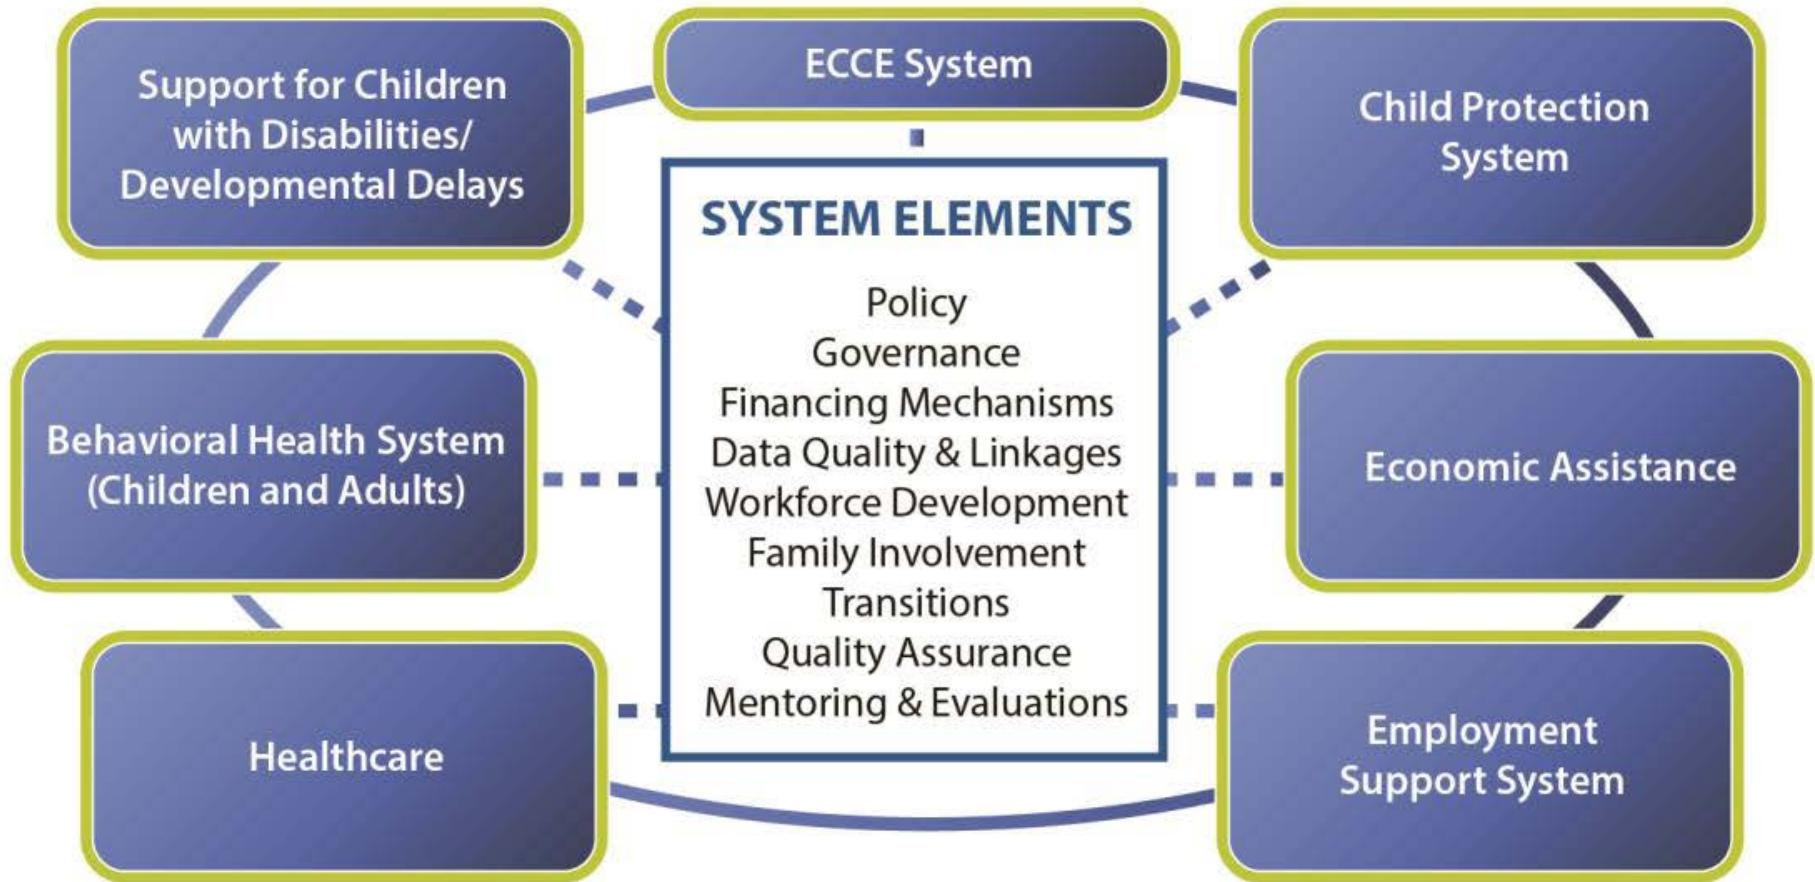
Support for Children with Disabilities/ Developmental Delays

ECCE System

Child Protection System

SYSTEM ELEMENTS

Policy
Governance
Financing Mechanisms
Data Quality & Linkages
Workforce Development
Family Involvement
Transitions
Quality Assurance
Mentoring & Evaluations

Behavioral Health System (Children and Adults)

Economic Assistance

Healthcare

Employment Support System